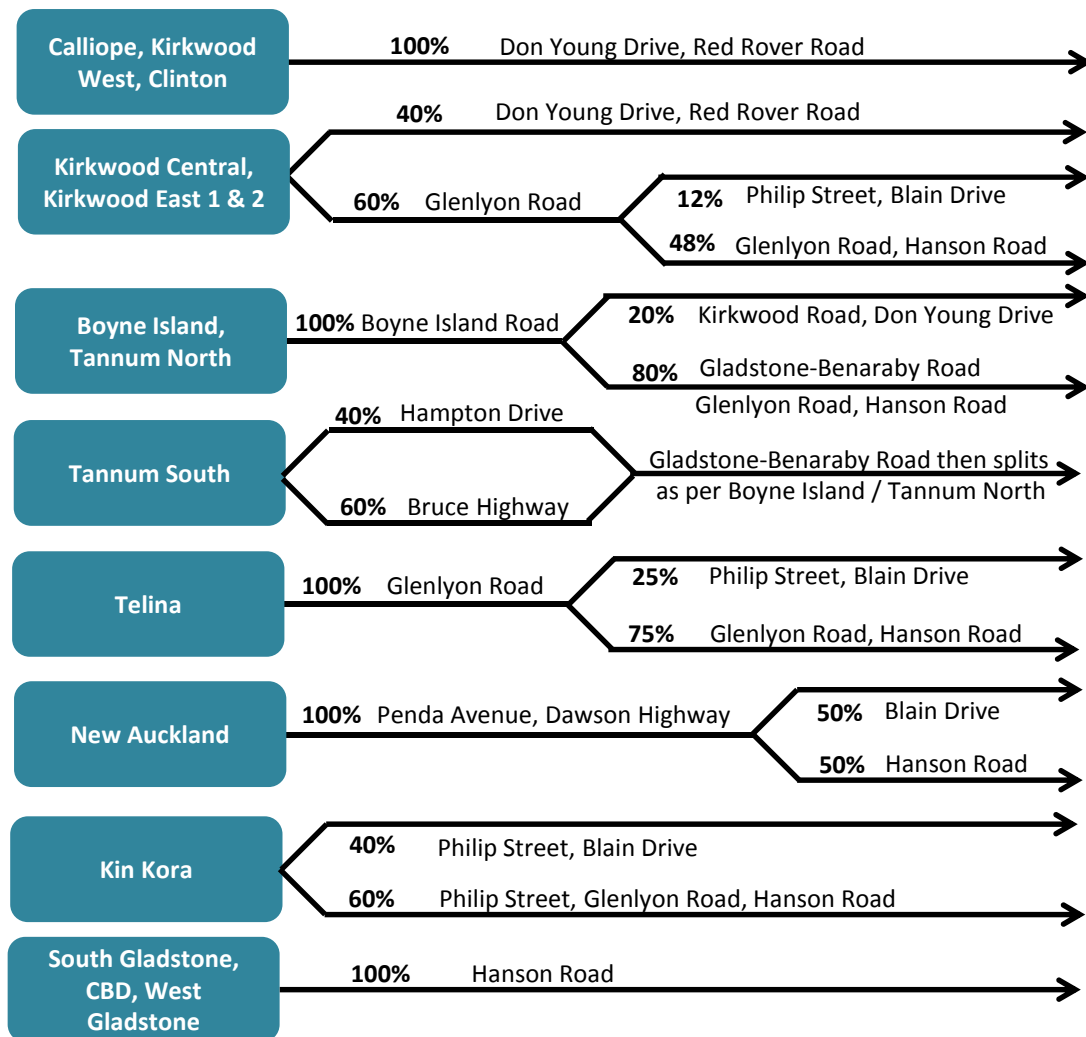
Calliope, Kirkwood West, Clinton

100% Don Young Drive, Red Rover Road

Kirkwood Central, Kirkwood East 1 & 2

40% Don Young Drive, Red Rover Road

60% Glenlyon Road

12% Philip Street, Blain Drive

48% Glenlyon Road, Hanson Road

Boyne Island, Tannum North

100% Boyne Island Road

20% Kirkwood Road, Don Young Drive

80% Gladstone-Benaraby Road Glenlyon Road, Hanson Road

Tannum South

40% Hampton Drive

60% Bruce Highway

Gladstone-Benaraby Road then splits as per Boyne Island / Tannum North

Telina

100% Glenlyon Road

25% Philip Street, Blain Drive

75% Glenlyon Road, Hanson Road

New Auckland

100% Penda Avenue, Dawson Highway

50% Blain Drive

50% Hanson Road

Kin Kora

40% Philip Street, Blain Drive

60% Philip Street, Glenlyon Road, Hanson Road

South Gladstone, CBD, West Gladstone

100% Hanson Road